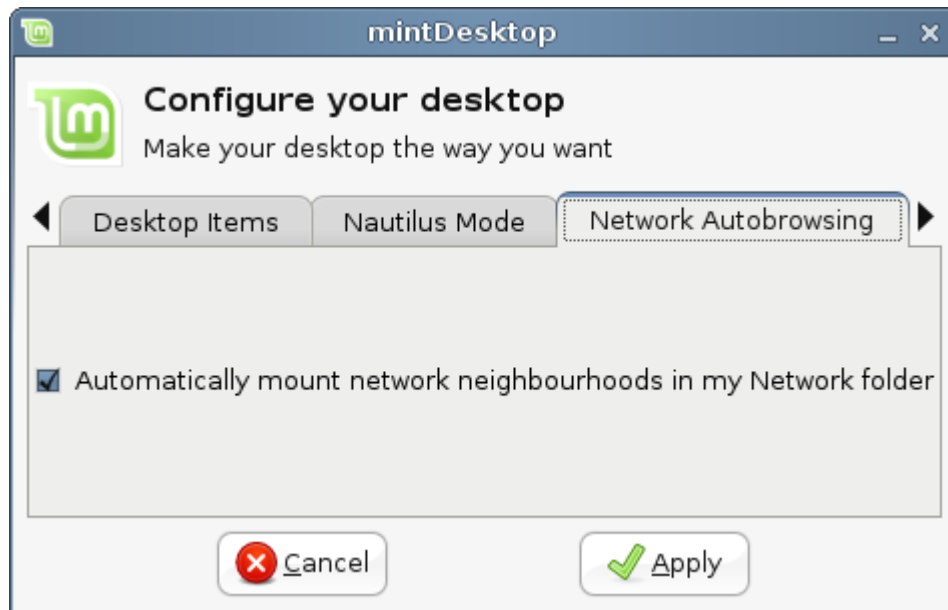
mintDesktop

Configure your desktop

Make your desktop the way you want

Desktop Items | Nautilus Mode | Network Autobrowsing

Automatically mount network neighbourhoods in my Network folder

Cancel

Apply